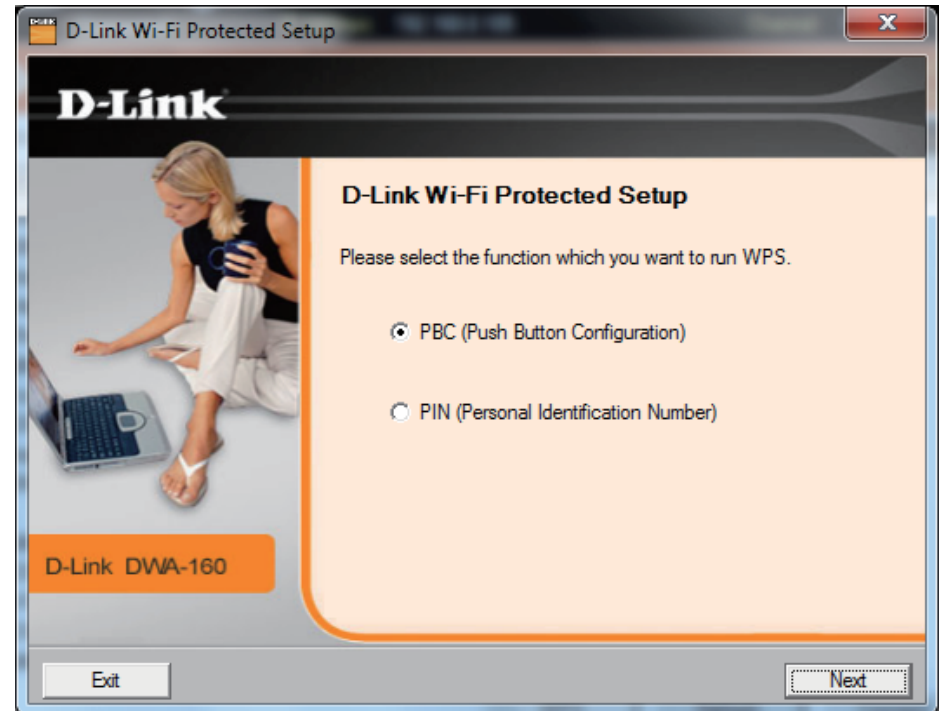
D-Link Wi-Fi Protected Setup

D-Link

D-Link Wi-Fi Protected Setup

Please select the function which you want to run WPS.

PBC (Push Button Configuration)

PIN (Personal Identification Number)

D-Link DWA-160

Exit

Next